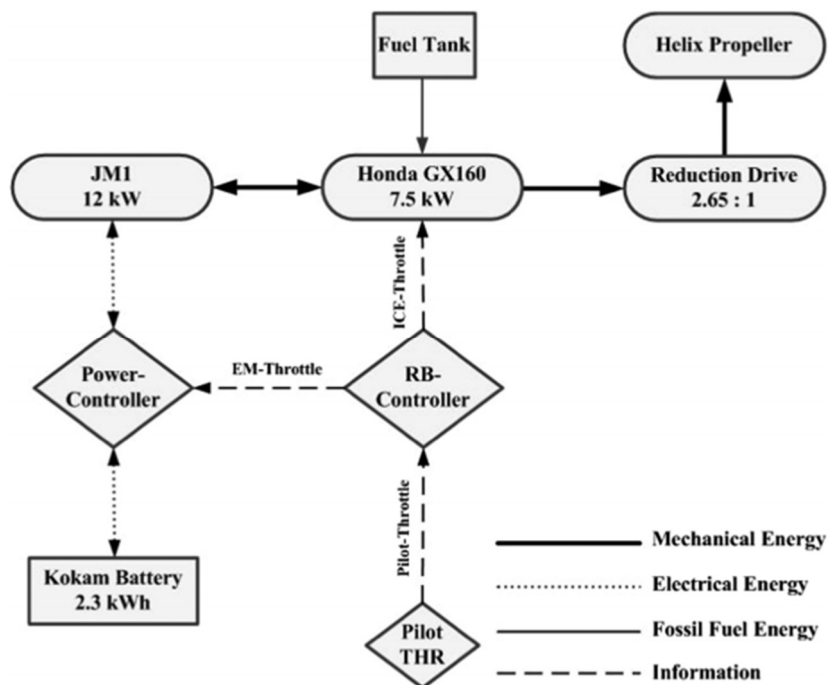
Fuel Tank

Helix Propeller

JM1
12 kW

Honda GX160
7.5 kW

Reduction Drive
2.65 : 1

ICE-Throttle

Power-Controller

EM-Throttle

RB-Controller

Pilot-Throttle

Kokam Battery
2.3 kWh

Pilot
THR

Mechanical Energy

Electrical Energy

Fossil Fuel Energy

Information